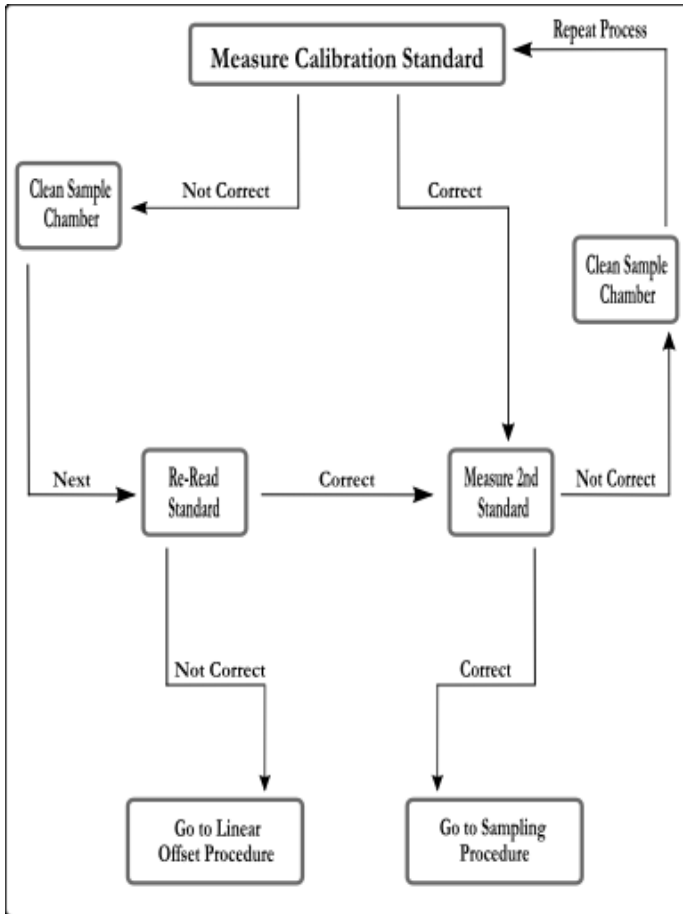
Repeat Process

Measure Calibration Standard

Clean Sample Chamber

Not Correct

Correct

Clean Sample Chamber

Next

Re-Read Standard

Correct

Measure 2nd Standard

Not Correct

Not Correct

Correct

Go to Linear Offset Procedure

Go to Sampling Procedure